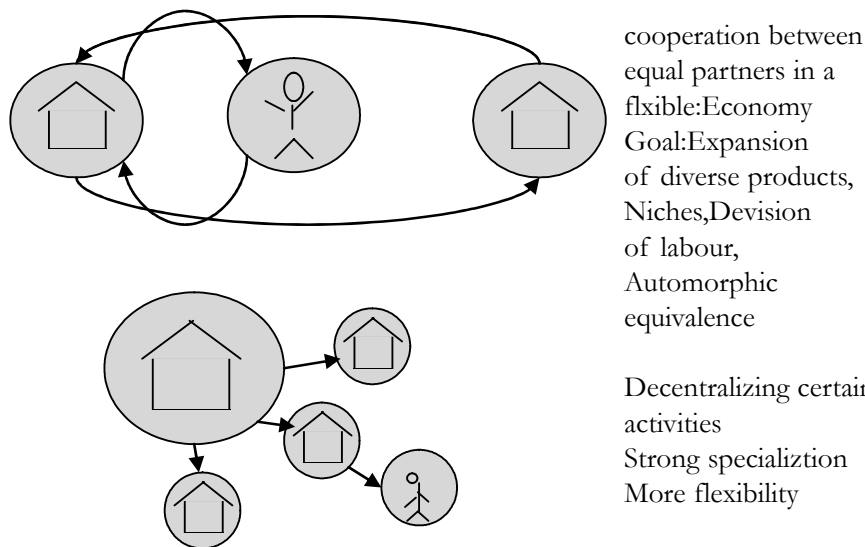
cooperation between equal partners in a flxible:Economy Goal:Expansion of diverse products, Niches,Devision of labour, Automorphic equivalence

Decentralizing certain activities
Strong specializtion
More flexibility